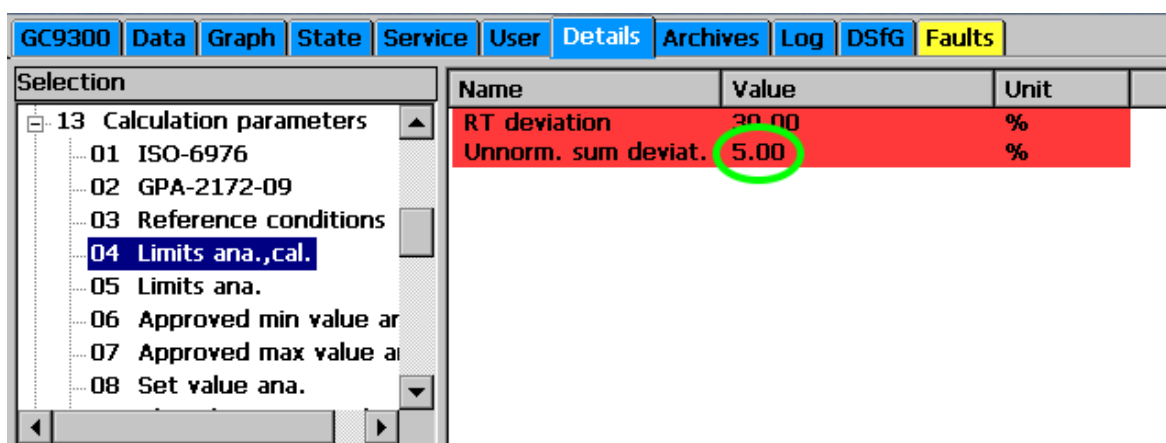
GC9300 | Data | Graph | State | Service | User | Details | Archives | Log | DSfG | Faults

Selection

13 Calculation parameters
01 ISO-6976
02 GPA-2172-09
03 Reference conditions
04 Limits ana.,cal.
05 Limits ana.
06 Approved min value ar
07 Approved max value a
08 Set value ana.

| Name | Value | Unit |
|---|---|---|
| RT deviation | 30.00 | % |
| Unnorm. sum deviat. | 5.00 | % |